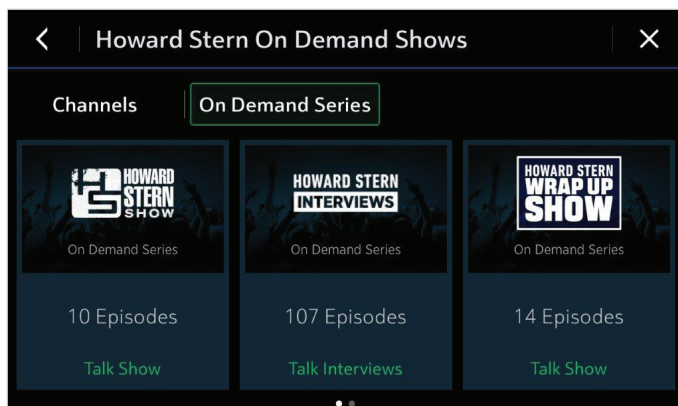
<

Howard Stern On Demand Shows

×

Channels

On Demand Series

HS HOWARD STERN SHOW

On Demand Series

10 Episodes

Talk Show

HOWARD STERN INTERVIEWS

On Demand Series

107 Episodes

Talk Interviews

HOWARD STERN WRAP UP SHOW

On Demand Series

14 Episodes

Talk Show